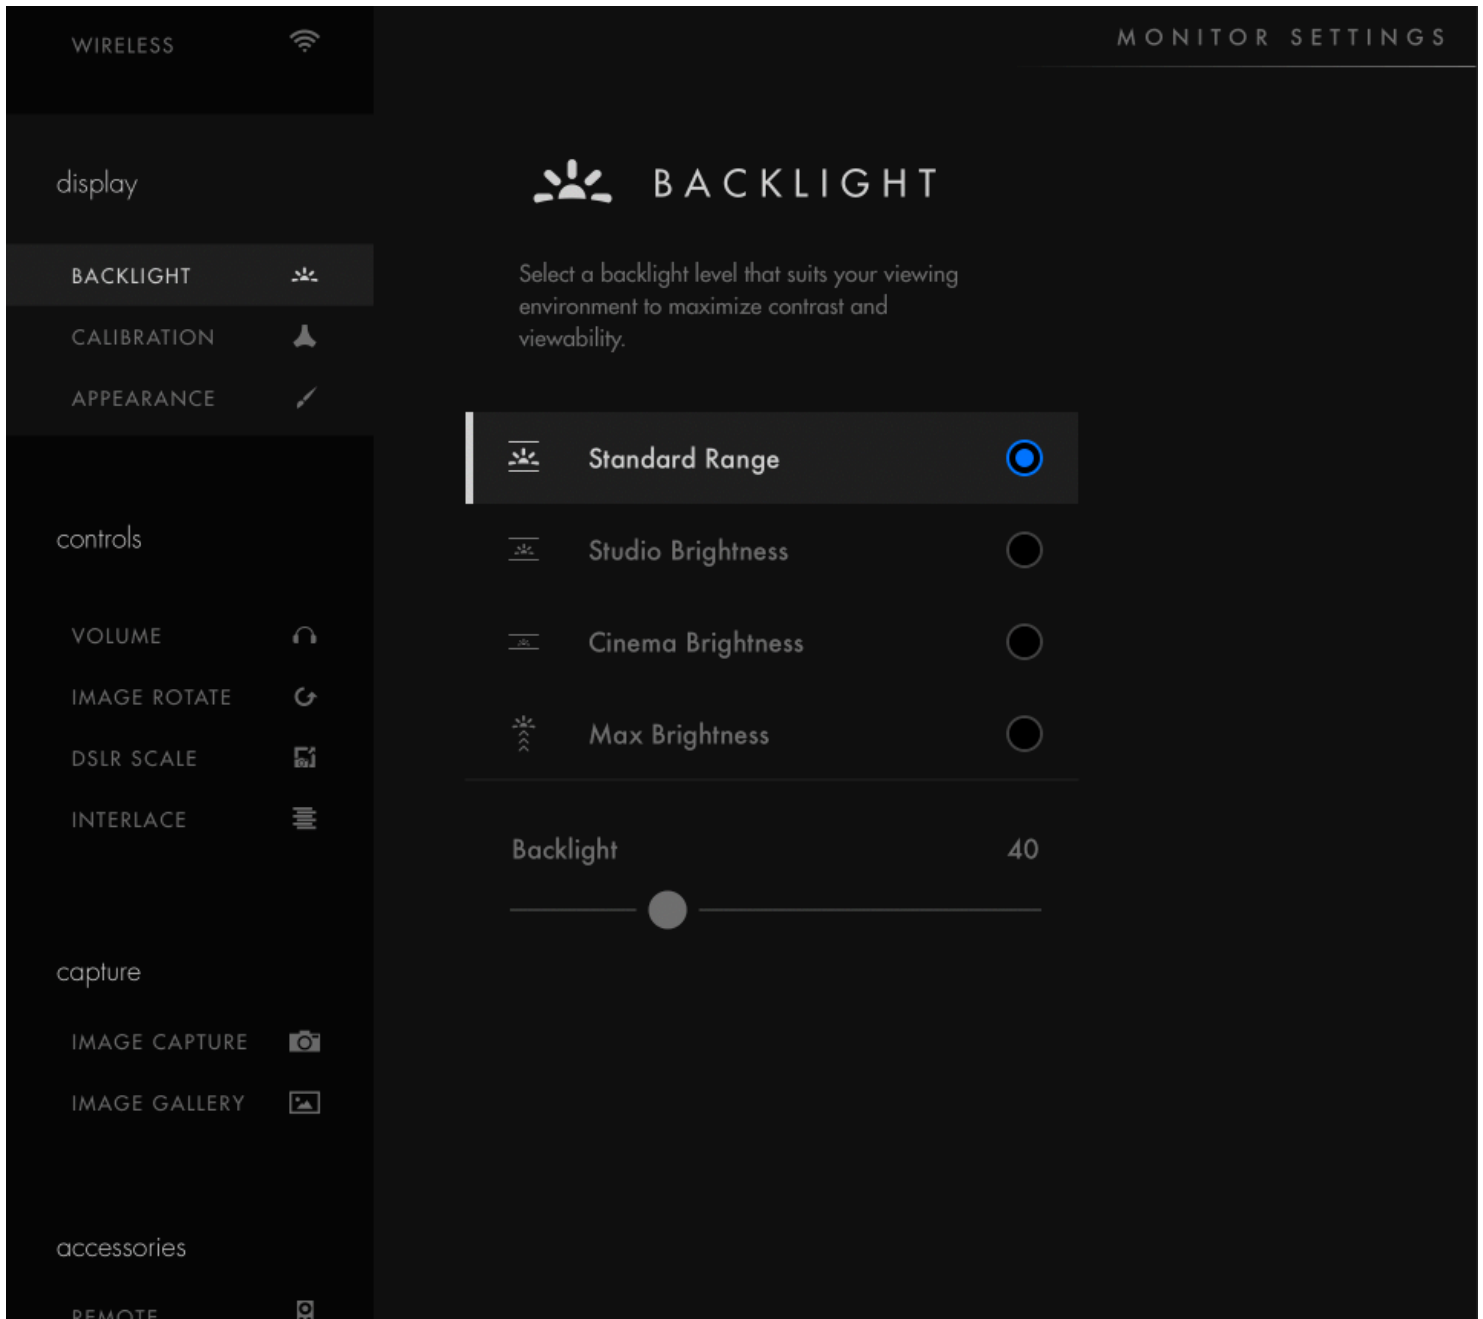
WIRELESS

MONITOR SETTINGS

display

BACKLIGHT

CALIBRATION

APPEARANCE

controls

VOLUME

IMAGE ROTATE

DSLR SCALE

INTERLACE

capture

IMAGE CAPTURE

IMAGE GALLERY

accessories

REMOTE

BACKLIGHT

Select a backlight level that suits your viewing environment to maximize contrast and viewability.

Standard Range

Studio Brightness

Cinema Brightness

Max Brightness

Backlight 40